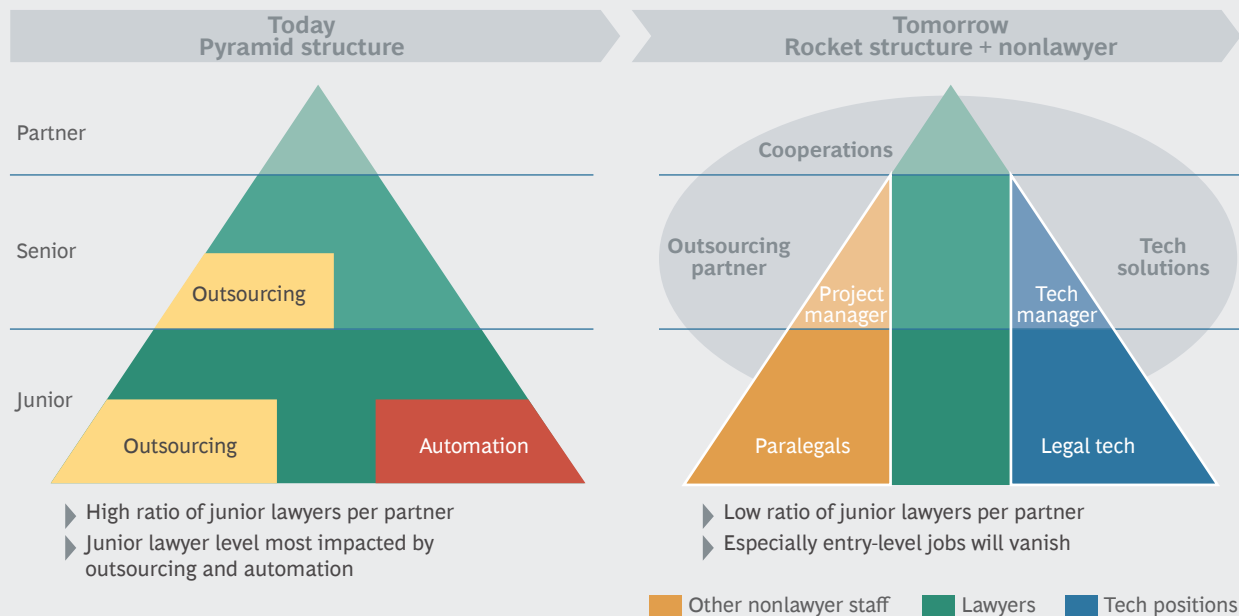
Today
Pyramid structure

Partner

Senior

Outsourcing

Junior

Outsourcing

Automation

High ratio of junior lawyers per partner

Junior lawyer level most impacted by outsourcing and automation

Tomorrow
Rocket structure + nonlawyer

Cooperations

Outsourcing partner

Tech solutions

Project manager

Tech manager

Paralegals

Legal tech

Low ratio of junior lawyers per partner

Especially entry-level jobs will vanish

Other nonlawyer staff

Lawyers

Tech positions